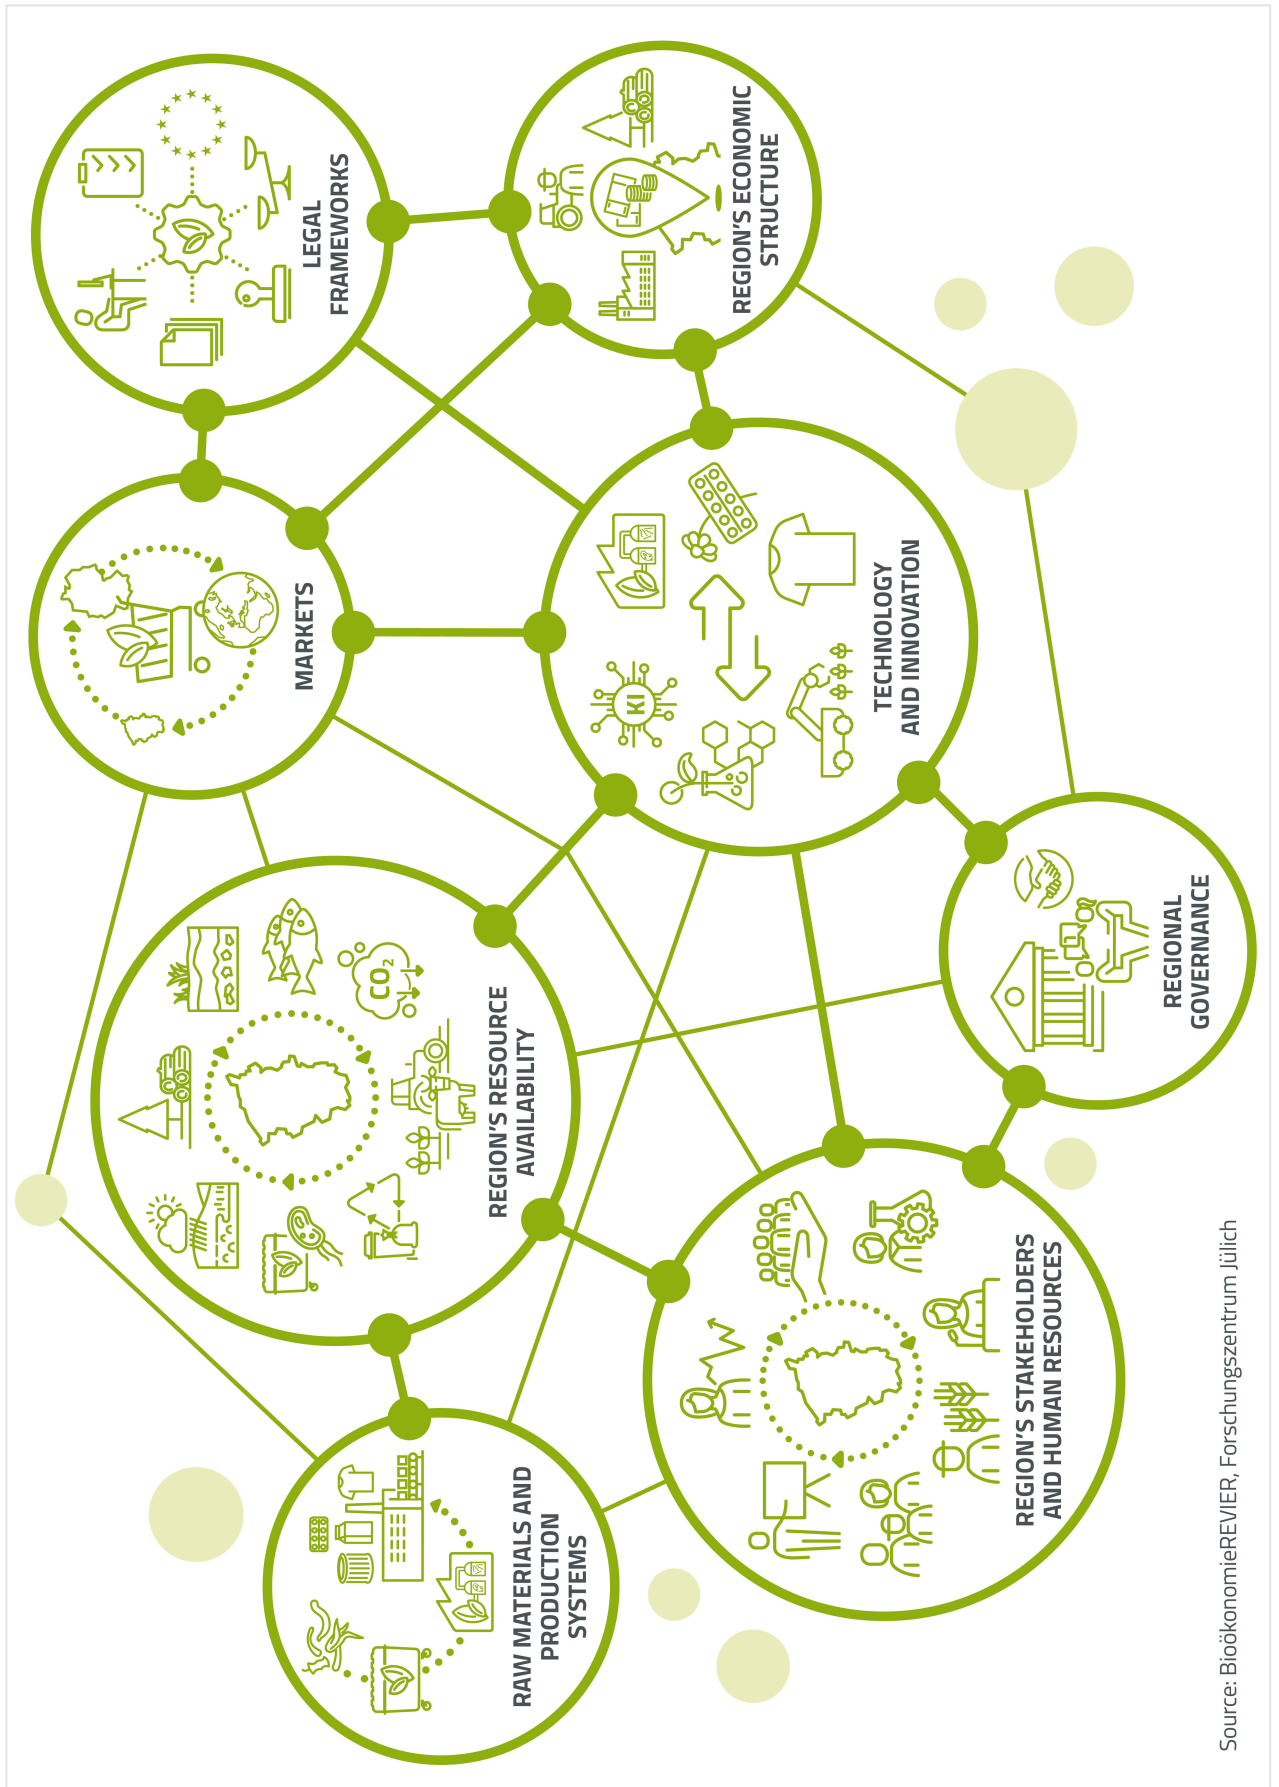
LEGAL FRAMEWORKS

REGION'S ECONOMIC STRUCTURE

MARKETS

TECHNOLOGY AND INNOVATION

KI

REGIONAL GOVERNANCE

REGION'S RESOURCE AVAILABILITY

$CO_2$

REGION'S STAKEHOLDERS AND HUMAN RESOURCES

RAW MATERIALS AND PRODUCTION SYSTEMS

Source: BioökonomieREVIER, Forschungszentrum Jülich